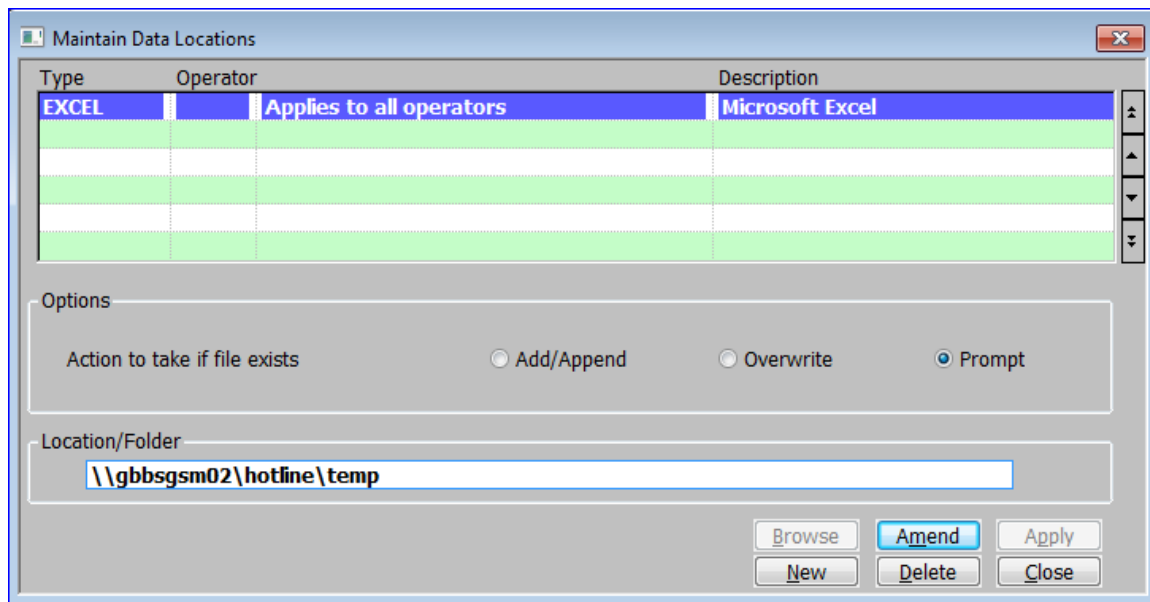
Maintain Data Locations

| Type | Operator | Description |
|---|---|---|
| EXCEL | Applies to all operators | Microsoft Excel |

Options

Action to take if file exists
Add/Append
Overwrite
Prompt

Location/Folder

\\gbbsgsm02\hotline\temp

Browse
Amend
Apply
New
Delete
Close